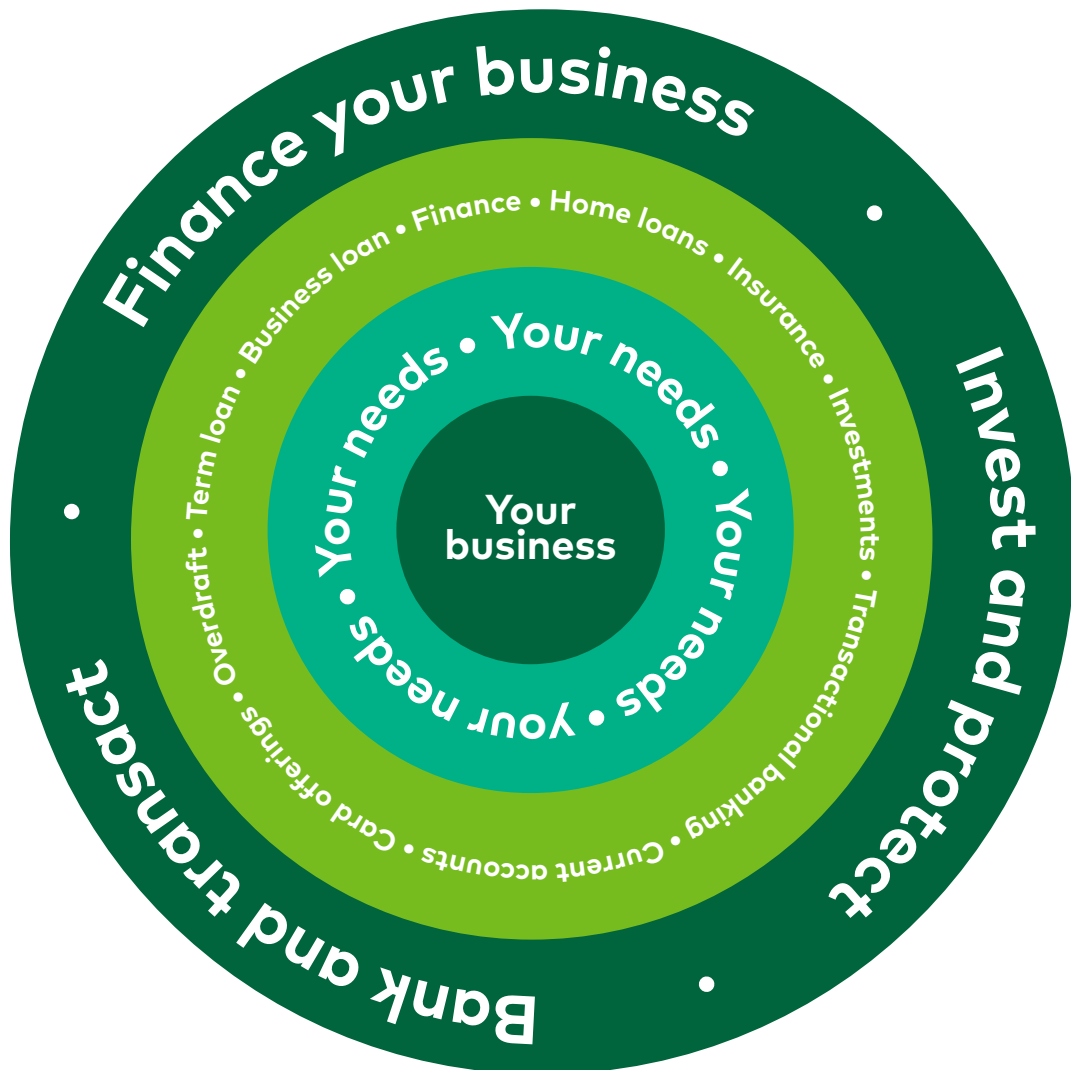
Finance your business • Invest and protect • Bank and transact •

Business loan • Finance • Home loans • Insurance • Investments • Transactional banking • Current accounts • Card offerings • Overdraft • Term loan •

Your needs • Your needs • Your needs • Your needs • Your needs •

Your business